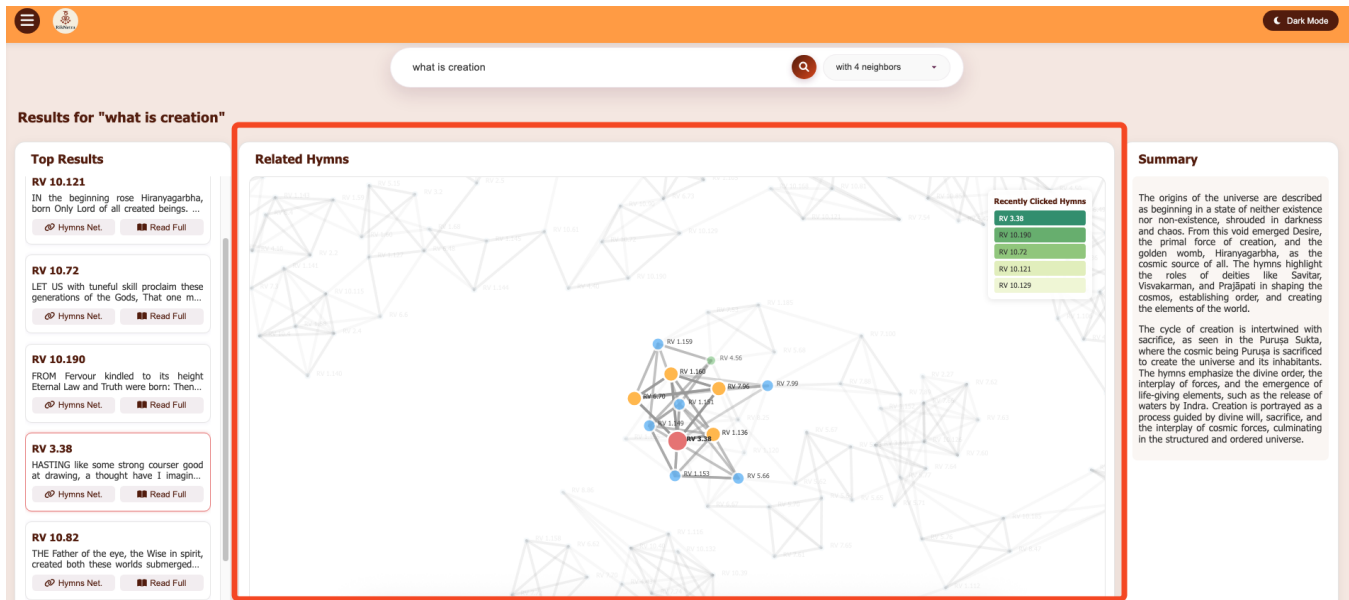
RikNetra

Dark Mode

what is creation

with 4 neighbors

Results for "what is creation"

Top Results

RV 10.121
IN the beginning rose Hiranyagarbha, born Only Lord of all created beings. ...
Hymns Net. Read Full

RV 10.72
LET US with tuneful skill proclaim these generations of the Gods, That one m...
Hymns Net. Read Full

RV 10.190
FROM Fervour kindled to its height Eternal Law and Truth were born: Then...
Hymns Net. Read Full

RV 3.38
HASTING like some strong courser good at drawing, a thought have I imagin...
Hymns Net. Read Full

RV 10.82
THE Father of the eye, the Wise in spirit, created both these worlds submerged...
Hymns Net. Read Full

Related Hymns

Recently Clicked Hymns
RV 3.38
RV 10.190
RV 10.72
RV 10.121
RV 10.129

RV 1.159
RV 4.56
RV 1.160
RV 7.96
RV 7.99
RV 6.70
RV 1.161
RV 1.189
RV 3.38
RV 1.136
RV 1.153
RV 5.66

Summary

The origins of the universe are described as beginning in a state of neither existence nor non-existence, shrouded in darkness and chaos. From this void emerged Desire, the primal force of creation, and the golden womb, Hiranyagarbha, as the cosmic source of all. The hymns highlight the roles of deities like Savitar, Visvakarman, and Prajāpati in shaping the cosmos, establishing order, and creating the elements of the world.

The cycle of creation is intertwined with sacrifice, as seen in the Puruṣa Sukta, where the cosmic being Puruṣa is sacrificed to create the universe and its inhabitants. The hymns emphasize the divine order, the interplay of forces, and the emergence of life-giving elements, such as the release of waters by Indra. Creation is portrayed as a process guided by divine will, sacrifice, and the interplay of cosmic forces, culminating in the structured and ordered universe.